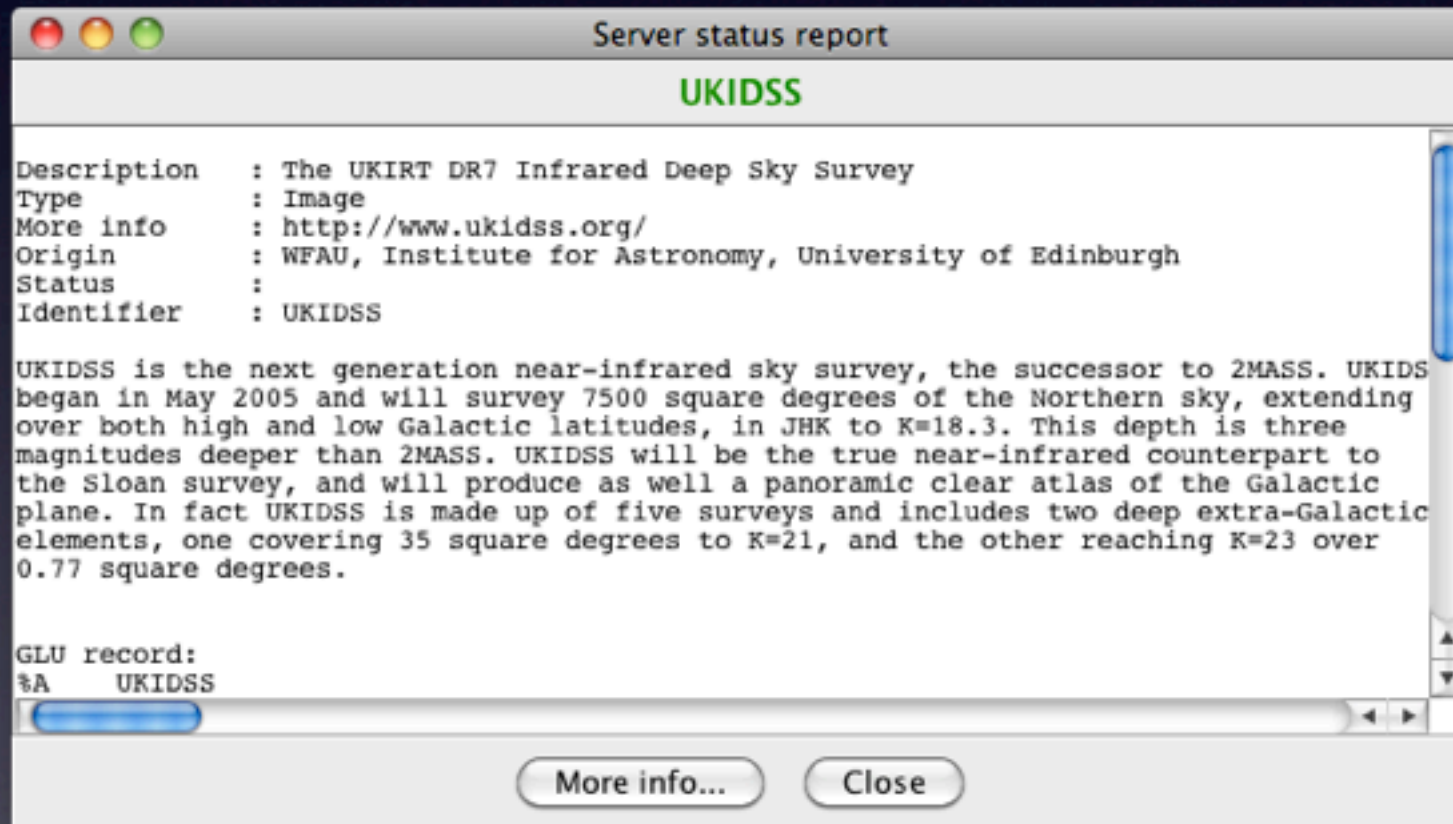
Server status report

UKIDSS

Description : The UKIRT DR7 Infrared Deep Sky Survey
Type : Image
More info : http://www.ukidss.org/
Origin : WFAU, Institute for Astronomy, University of Edinburgh
Status :
Identifier : UKIDSS

UKIDSS is the next generation near-infrared sky survey, the successor to 2MASS. UKIDS began in May 2005 and will survey 7500 square degrees of the Northern sky, extending over both high and low Galactic latitudes, in JHK to K=18.3. This depth is three magnitudes deeper than 2MASS. UKIDSS will be the true near-infrared counterpart to the Sloan survey, and will produce as well a panoramic clear atlas of the Galactic plane. In fact UKIDSS is made up of five surveys and includes two deep extra-Galactic elements, one covering 35 square degrees to K=21, and the other reaching K=23 over 0.77 square degrees.

GLU record:
%A UKIDSS

More info... Close